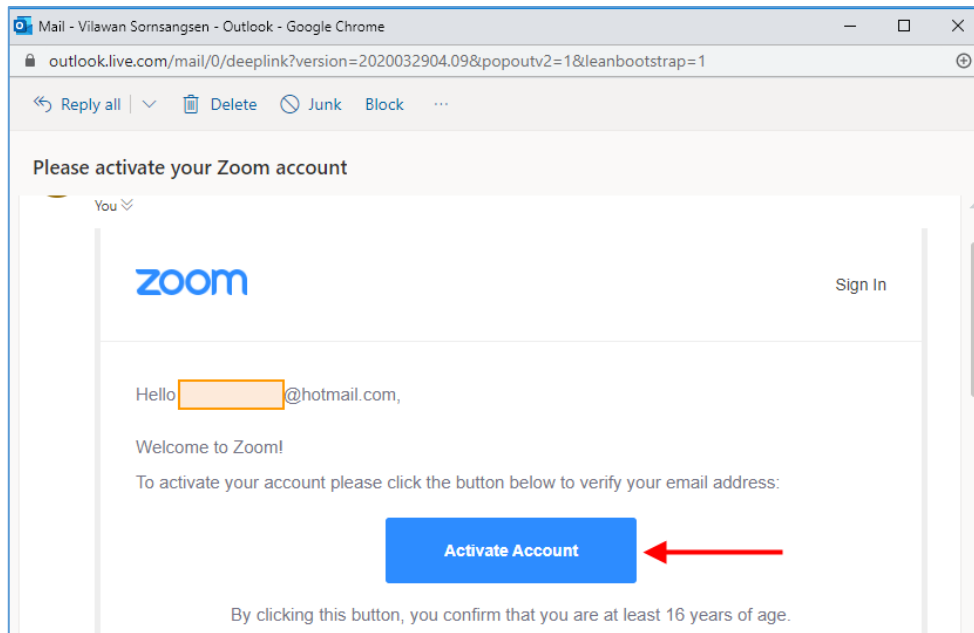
Mail - Vilawan Sornsangsen - Outlook - Google Chrome

outlook.live.com/mail/0/deeplink?version=2020032904.09&popoutv2=1&leanbootstrap=1

Reply all | Delete Junk Block ···

Please activate your Zoom account

You

zoom

Sign In

Hello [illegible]@hotmail.com,

Welcome to Zoom!

To activate your account please click the button below to verify your email address:

Activate Account

By clicking this button, you confirm that you are at least 16 years of age.